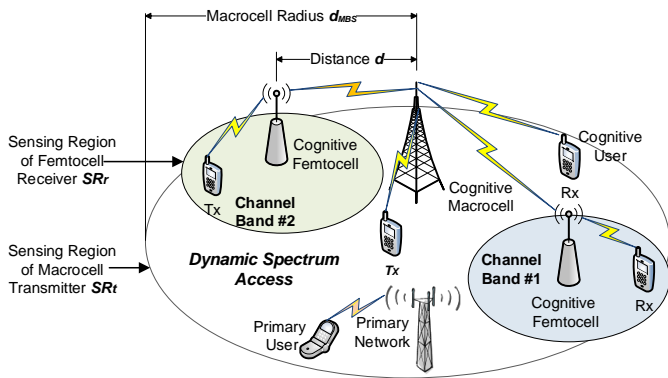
Macrocell Radius $d_{MBS}$

Distance $d$

Sensing Region of Femtocell Receiver $SR_r$

Cognitive Femtocell

Cognitive User

Tx

Channel Band #2

Cognitive Macrocell

Rx

Sensing Region of Macrocell Transmitter $SR_t$

Dynamic Spectrum Access

Tx

Channel Band #1

Rx

Cognitive Femtocell

Primary User

Primary Network